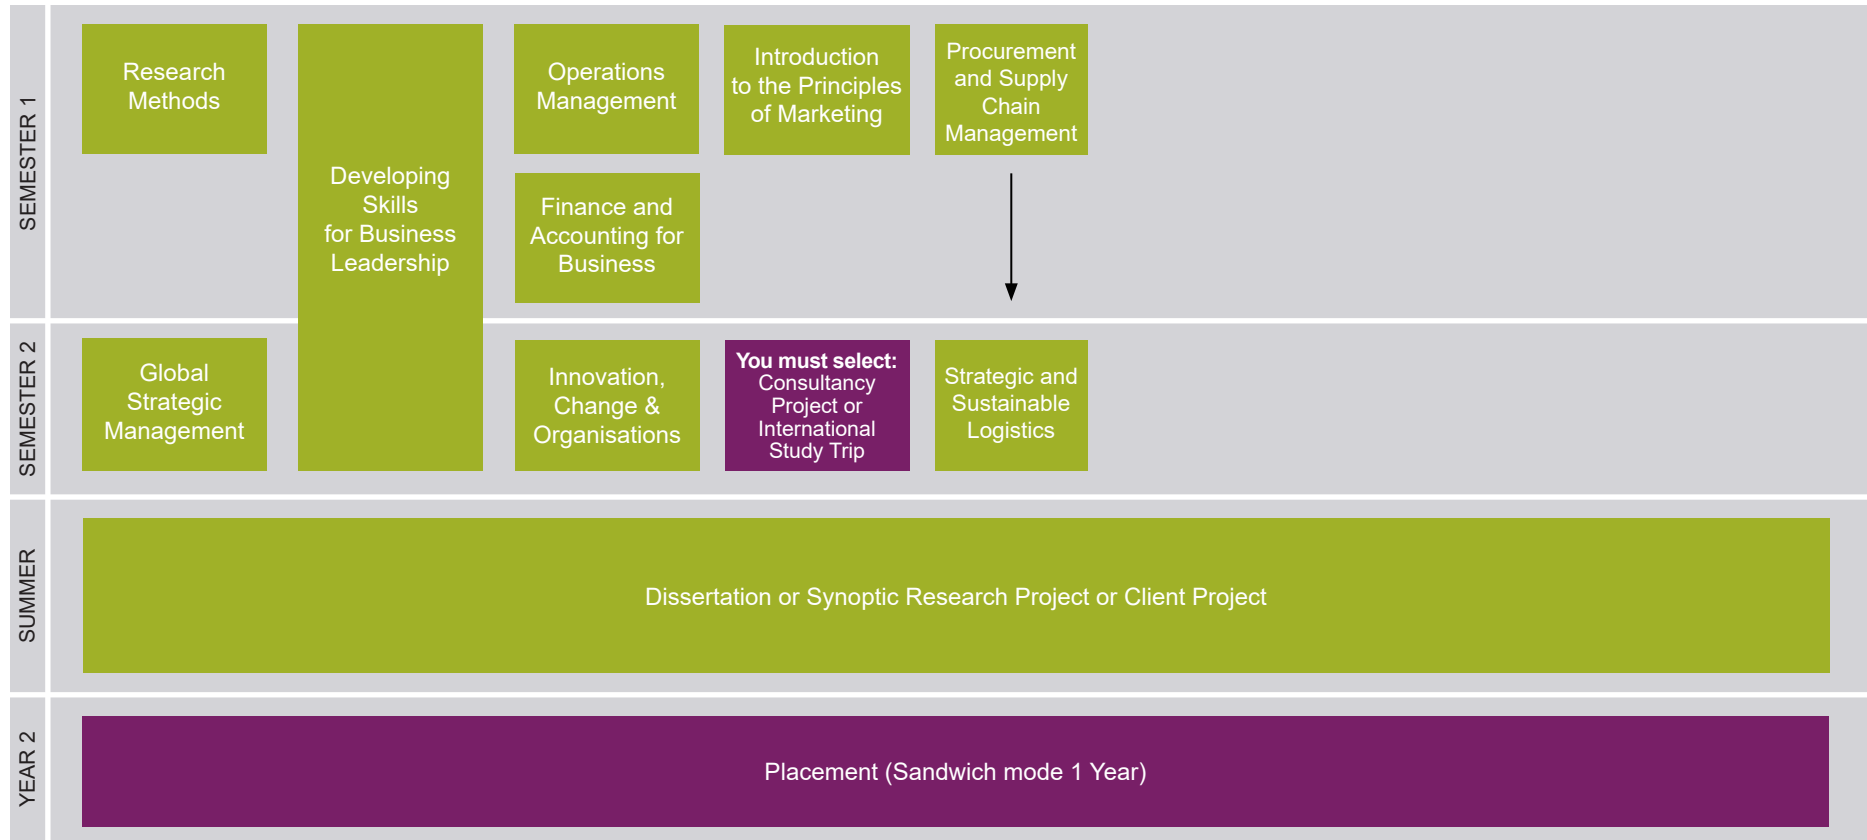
SEMESTER 1

Research Methods

Developing Skills for Business Leadership

Operations Management

Introduction to the Principles of Marketing

Procurement and Supply Chain Management

Finance and Accounting for Business

SEMESTER 2

Global Strategic Management

Innovation, Change & Organisations

You must select: Consultancy Project or International Study Trip

Strategic and Sustainable Logistics

SUMMER

Dissertation or Synoptic Research Project or Client Project

YEAR 2

Placement (Sandwich mode 1 Year)